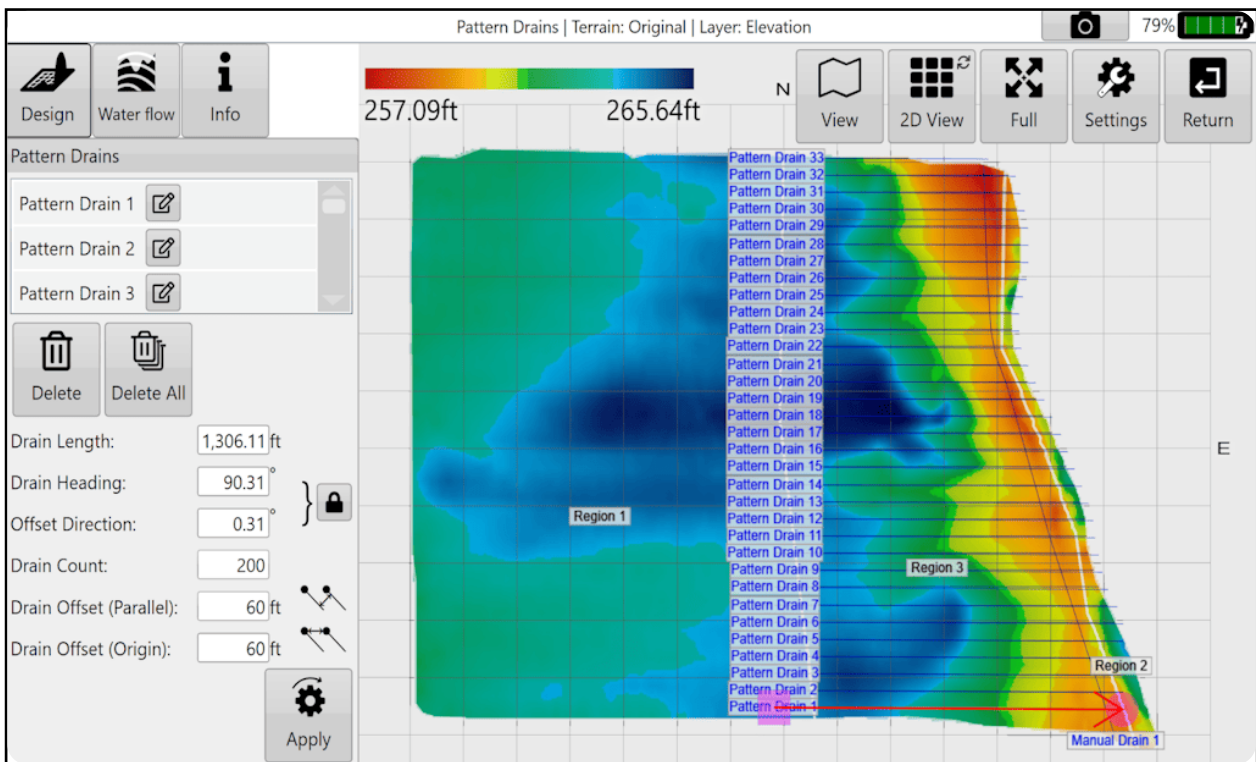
Pattern Drains | Terrain: Original | Layer: Elevation

79%

Design

Water flow

Info

257.09ft

265.64ft

N

View

2D View

Full

Settings

Return

Pattern Drains

Pattern Drain 1

Pattern Drain 2

Pattern Drain 3

Delete

Delete All

Drain Length: 1,306.11 ft

Drain Heading: 90.31 °

Offset Direction: 0.31 °

Drain Count: 200

Drain Offset (Parallel): 60 ft

Drain Offset (Origin): 60 ft

Apply

Pattern Drain 33
Pattern Drain 32
Pattern Drain 31
Pattern Drain 30
Pattern Drain 29
Pattern Drain 28
Pattern Drain 27
Pattern Drain 26
Pattern Drain 25
Pattern Drain 24
Pattern Drain 23
Pattern Drain 22
Pattern Drain 21
Pattern Drain 20
Pattern Drain 19
Pattern Drain 18
Pattern Drain 17
Pattern Drain 16
Pattern Drain 15
Pattern Drain 14
Pattern Drain 13
Pattern Drain 12
Pattern Drain 11
Pattern Drain 10
Pattern Drain 9
Pattern Drain 8
Pattern Drain 7
Pattern Drain 6
Pattern Drain 5
Pattern Drain 4
Pattern Drain 3
Pattern Drain 2
Pattern Drain 1

Region 1

Region 3

Region 2

Manual Drain 1

E